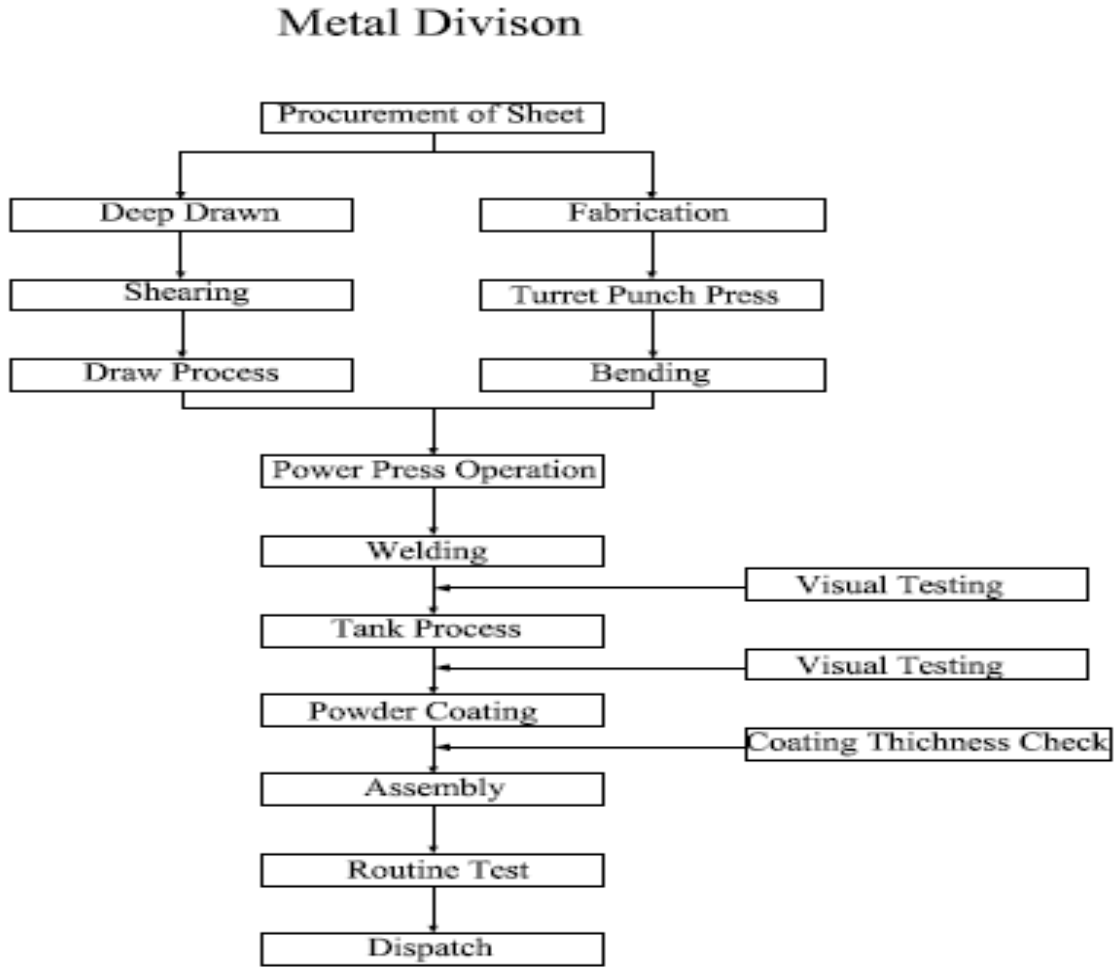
Metal Divison

Procurement of Sheet

Deep Drawn

Shearing

Draw Process

Fabrication

Turret Punch Press

Bending

Power Press Operation

Welding

Visual Testing

Tank Process

Visual Testing

Powder Coating

Coating Thichness Check

Assembly

Routine Test

Dispatch